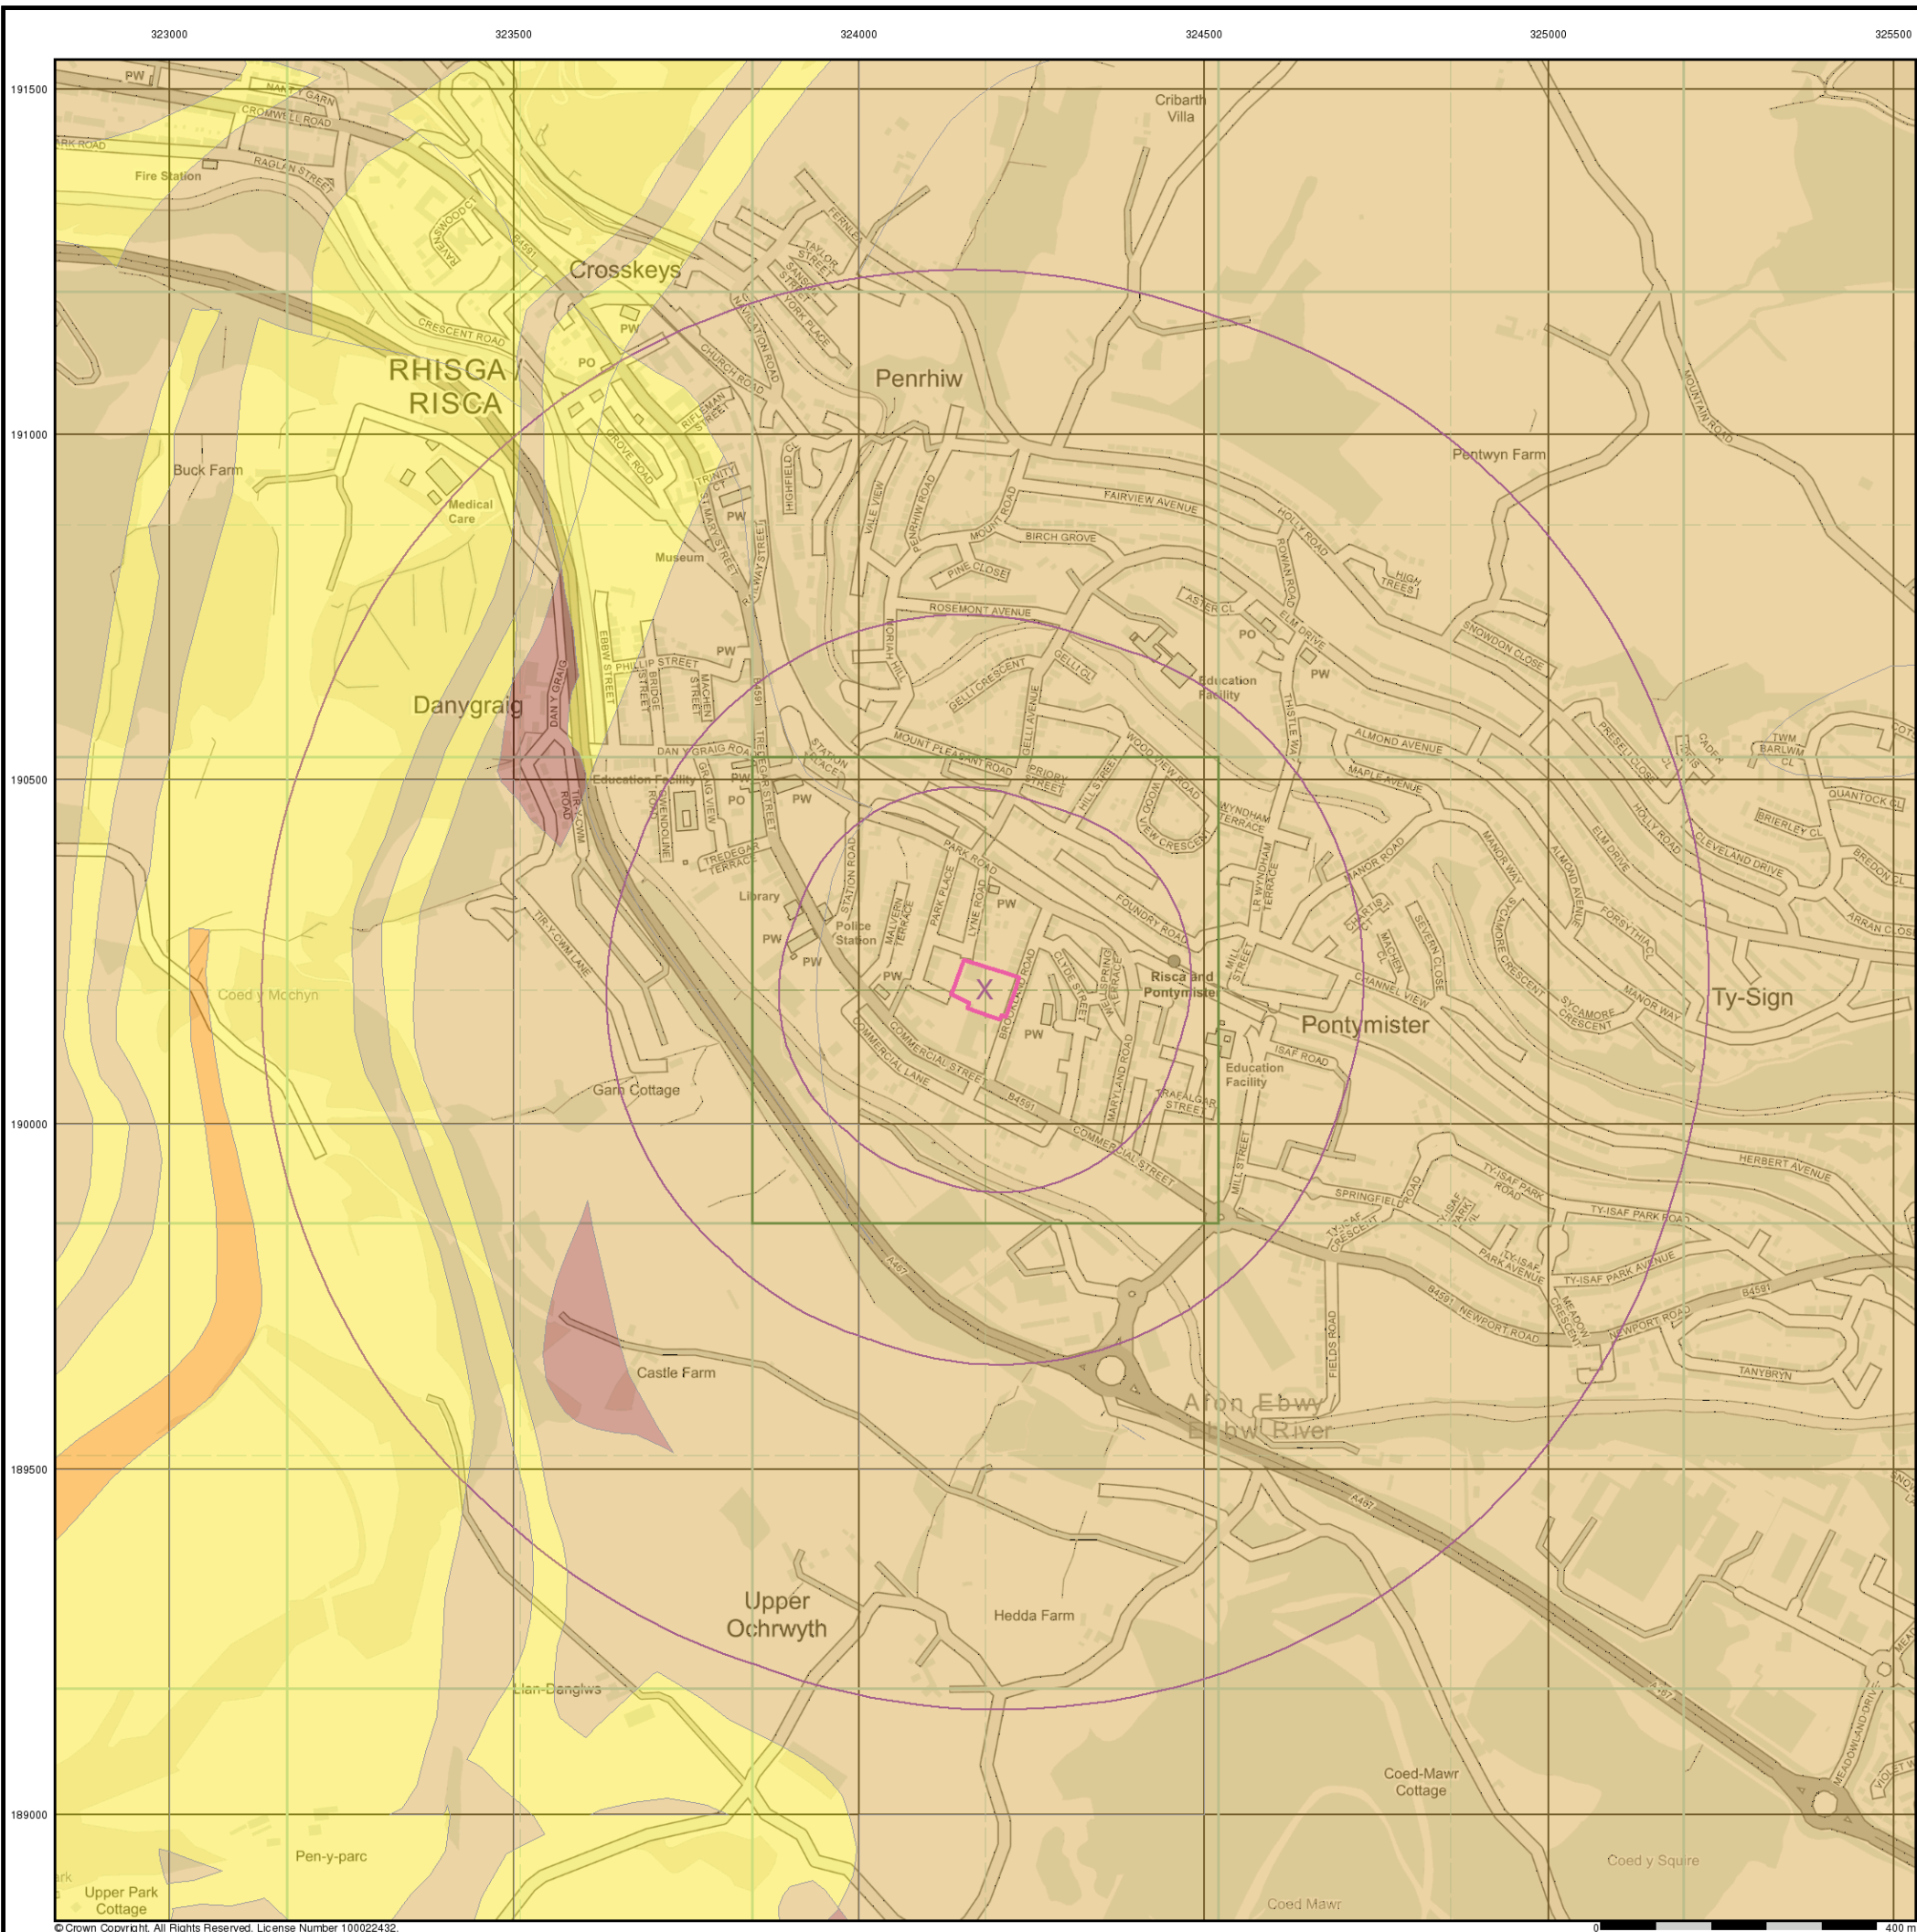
323000 323500 324000 324500 325000 325500

191500
191000
190500
190000
189500
189000

PW
NANTY GARN
CROMWELL ROAD
ARK ROAD
RAGLAN STREET
Fire Station
RAVENSWOOD CT
B4591
Crosskeys
CRESCENT ROAD
PW
PO
RHISGA
RISCA
FERNLEA
TAYLOR STREET
SANSON STREET
YORK PLACE
NAVIGATION ROAD
CHURCH ROAD
RIFLEMAN STREET
GROVE ROAD
Penrhiw
Cribarth Villa
MOUNTAIN ROAD
Pentwyn Farm
Buck Farm
Medical Care
TRINITY CT
ST MARY STREET
PW
HIGHFIELD CL
VALE VIEW
PENRHIW ROAD
MOUNT ROAD
FAIRVIEW AVENUE
BIRCH GROVE
HOLLY ROAD
ROWAN ROAD
HIGH TREES
Museum
RAILWAY STREET
PINE CLOSE
ROSEMONT AVENUE
ASTER CL
ELM DRIVE
PO
SNOWDON CLOSE
PW
EBBW STREET
PHILLIP STREET
BRIDGE STREET
MACHEN STREET
PW
MORIAH HILL
GELLI CRESCENT
GELLI CL
Education Facility
THISTLE WAY
Danygraig
DAN Y GRAIG
B4591
GELLI AVENUE
MOUNT PLEASANT ROAD
WOOD VIEW ROAD
ALMOND AVENUE
PRESELI CLOSE
CADER IDRIS CL
TWM BARLWM CL
DAN Y GRAIG ROAD
TREDEGAR STREET
STATION PLACE
PRIORY STREET
HILL STREET
MAPLE AVENUE
Education Facility
PW
PO
PW
GRAIG VIEW
GWENDOLINE ROAD
TIR-Y-CWM ROAD
WOODVIEW CRESCENT
WYNDHAM TERRACE
QUANTOCK CL
BRIERLEY CL
HOLLY ROAD
ELM DRIVE
CLEVELAND DRIVE
BREDON CL
TREDEGAR TERRACE
PARK ROAD
PARK PLACE
LYNE ROAD
PW
MANOR ROAD
MANOR WAY
ALMOND AVENUE
LR WYNDHAM TERRACE
Library
STATION ROAD
MALVERN TERRACE
FOUNDRY ROAD
CHARTIST CT
SEVERN CLOSE
SYCAMORE CRESCENT
FORSYTHIA CL
ARRAN CLOSE
TIR-Y-CWM LANE
PW
Police Station
PW
PW
BROOKLAND ROAD
CLYDE STREET
SPRING TERRACE
Risca and Pontymister
MILL STREET
MACHEN CL
CHANNEL VIEW
Coed y Mochyn
X
Ty-Sign
MANOR WAY
SYCAMORE CRESCENT
Pontymister
PW
COMMERCIAL LANE
COMMERCIAL STREET
MARYLAND ROAD
ISAF ROAD
Education Facility
Garn Cottage
B4591
TRAFALGAR STREET
COMMERCIAL STREET
MILL STREET
HERBERT AVENUE
TY-ISAF PARK ROAD
SPRINGFIELD ROAD
TY-ISAF CRESCENT
TY-ISAF PARK CL
TY-ISAF PARK ROAD
TY-ISAF PARK AVENUE
TY-ISAF PARK AVENUE
A467
B4591
B4591 NEWPORT ROAD
MEADOW CRESCENT
NEWPORT ROAD
FIELDS ROAD
TANYBRYN
Castle Farm
Afon Ebwy
Ebbw River
A467
SNOW
Upper Ochrwyth
Hedda Farm
MEA
Llan-Danglws
A467
MEADOWLAND DRIVE
VIOLET
Coed-Mawr Cottage
Pen-y-parc
ark
Upper Park Cottage
Coed y Squire
Coed Mawr
© Crown Copyright. All Rights Reserved. License Number 100022432.
0
400 m